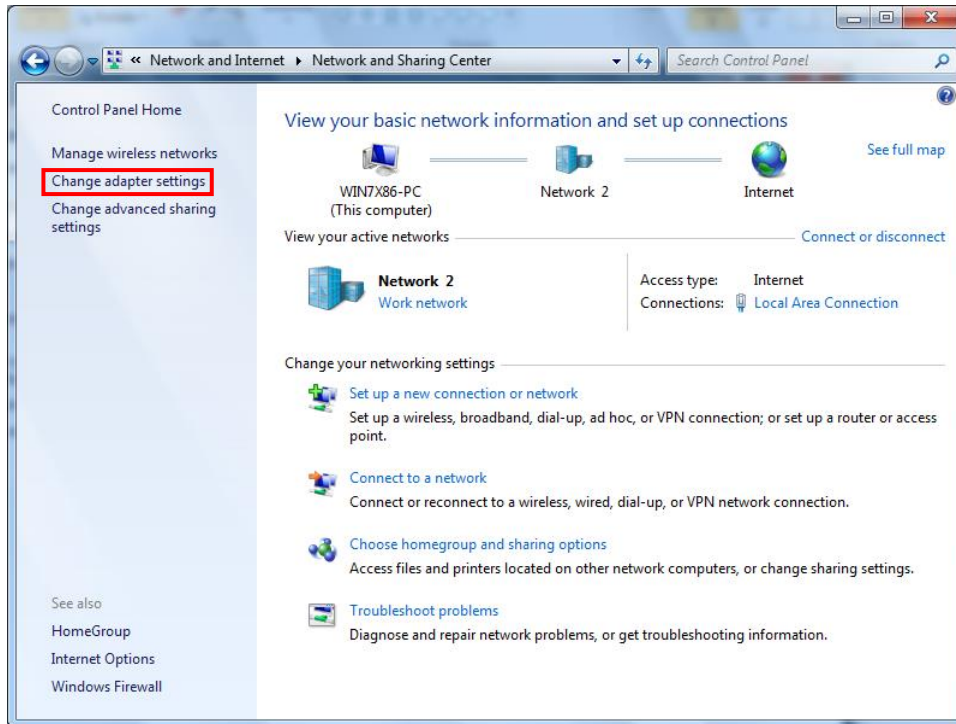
« Network and Internet ▸ Network and Sharing Center

Search Control Panel

Control Panel Home

Manage wireless networks

Change adapter settings

Change advanced sharing settings

View your basic network information and set up connections

See full map

WIN7X86-PC
(This computer)

Network 2

Internet

View your active networks

Connect or disconnect

Network 2
Work network

Access type: Internet
Connections: Local Area Connection

Change your networking settings

Set up a new connection or network
Set up a wireless, broadband, dial-up, ad hoc, or VPN connection; or set up a router or access point.

Connect to a network
Connect or reconnect to a wireless, wired, dial-up, or VPN network connection.

Choose homegroup and sharing options
Access files and printers located on other network computers, or change sharing settings.

Troubleshoot problems
Diagnose and repair network problems, or get troubleshooting information.

See also

HomeGroup

Internet Options

Windows Firewall